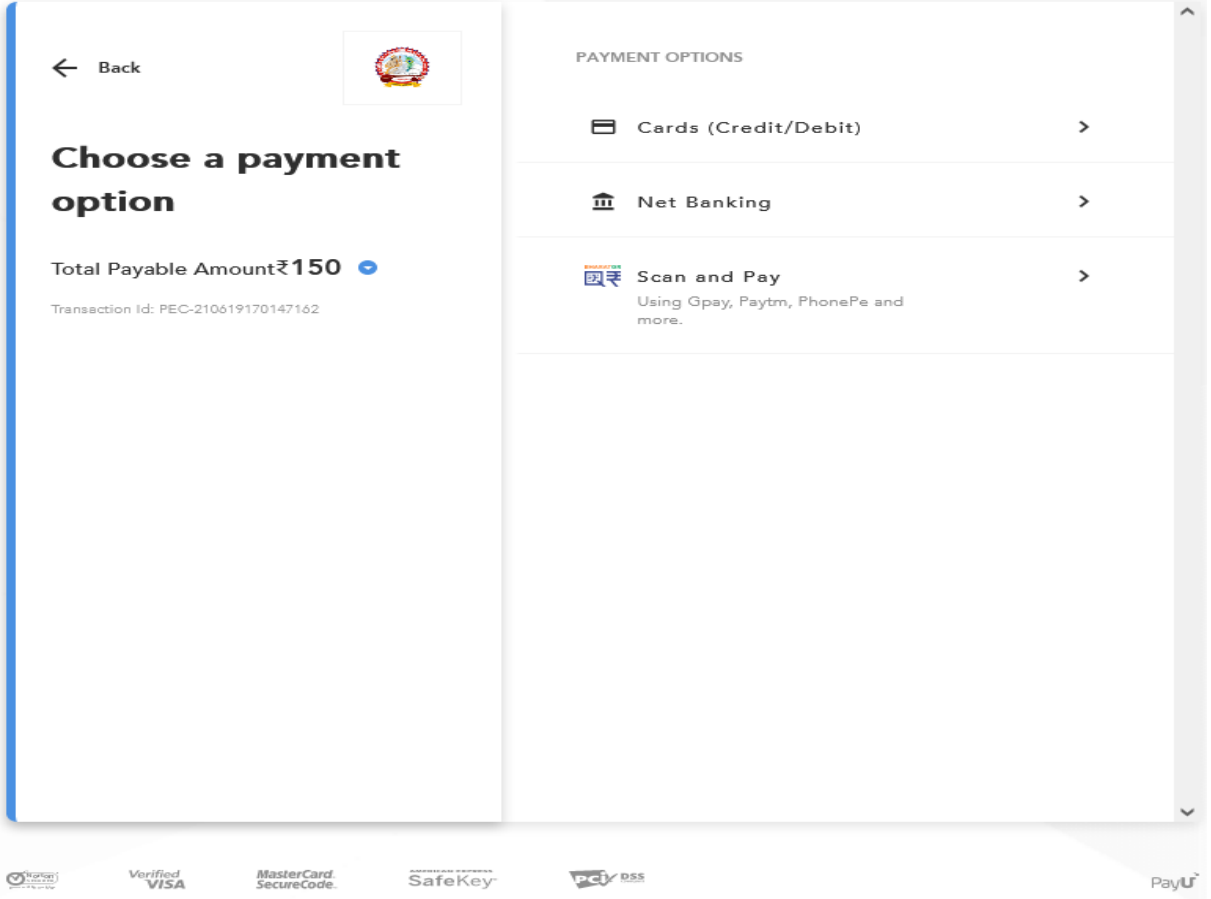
Back

Choose a payment option

Total Payable Amount₹150

Transaction Id: PEC-210619170147162

PAYMENT OPTIONS

Cards (Credit/Debit)

Net Banking

Scan and Pay
Using Gpay, Paytm, PhonePe and more.

Norton

Verified by VISA

MasterCard. SecureCode.

SafeKey

PCI DSS

PayU